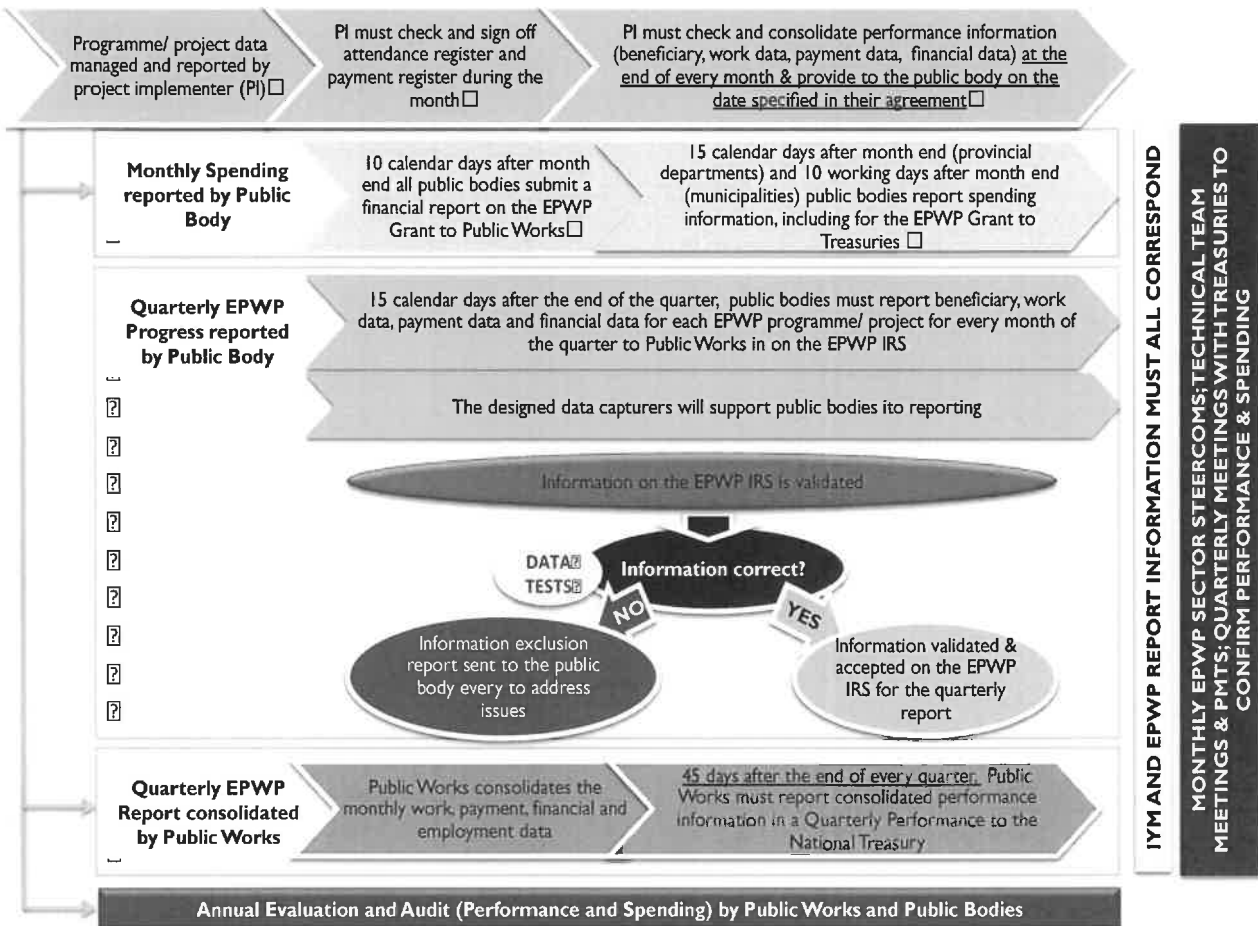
Programme/ project data managed and reported by project implementer (PI)□

PI must check and sign off attendance register and payment register during the month□

PI must check and consolidate performance information (beneficiary, work data, payment data, financial data) at the end of every month & provide to the public body on the date specified in their agreement□

Monthly Spending reported by Public Body

10 calendar days after month end all public bodies submit a financial report on the EPWP Grant to Public Works□

15 calendar days after month end (provincial departments) and 10 working days after month end (municipalities) public bodies report spending information, including for the EPWP Grant to Treasuries □

Quarterly EPWP Progress reported by Public Body

15 calendar days after the end of the quarter, public bodies must report beneficiary, work data, payment data and financial data for each EPWP programme/ project for every month of the quarter to Public Works in on the EPWP IRS

The designed data capturers will support public bodies ito reporting

Information on the EPWP IRS is validated

DATA TESTS

Information correct?

NO

YES

Information exclusion report sent to the public body every to address issues

Information validated & accepted on the EPWP IRS for the quarterly report

Quarterly EPWP Report consolidated by Public Works

Public Works consolidates the monthly work, payment, financial and employment data

45 days after the end of every quarter, Public Works must report consolidated performance information in a Quarterly Performance to the National Treasury

Annual Evaluation and Audit (Performance and Spending) by Public Works and Public Bodies

IYM AND EPWP REPORT INFORMATION MUST ALL CORRESPOND

MONTHLY EPWP SECTOR STEERCOMS; TECHNICAL TEAM MEETINGS & PMTS; QUARTERLY MEETINGS WITH TREASURIES TO CONFIRM PERFORMANCE & SPENDING